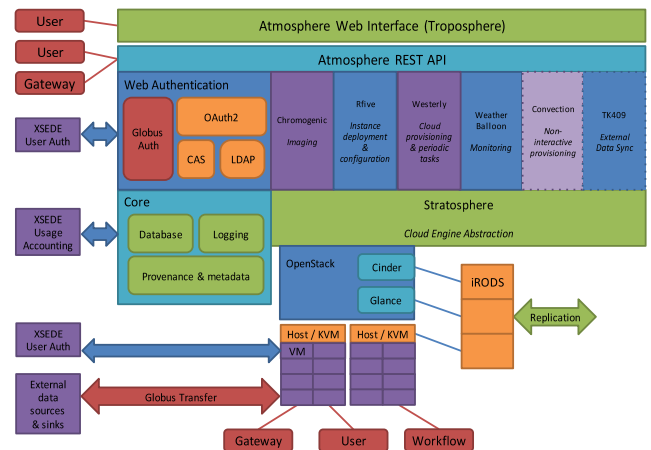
User

Atmosphere Web Interface (Troposphere)

User

Gateway

Atmosphere REST API

Web Authentication

Globus Auth

OAuth2

CAS

LDAP

Chromogenic
Imaging

Rfive
Instance deployment & configuration

Westerly
Cloud provisioning & periodic tasks

Weather Balloon
Monitoring

Convection
Non-interactive provisioning

TK409
External Data Sync

XSEDE User Auth

XSEDE Usage Accounting

Core

Database

Logging

Provenance & metadata

Stratosphere
Cloud Engine Abstraction

OpenStack

Cinder

Glance

iRODS

Replication

XSEDE User Auth

Host / KVM
VM

Host / KVM

External data sources & sinks

Globus Transfer

Gateway

User

Workflow